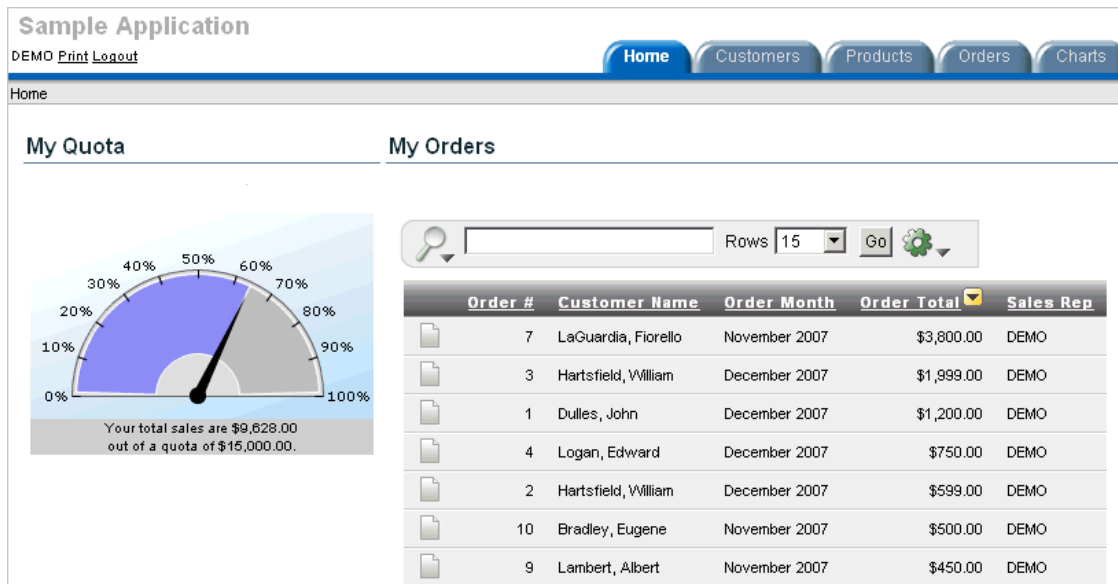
Sample Application

DEMO Print Logout

Home Customers Products Orders Charts

Home

My Quota

0% 10% 20% 30% 40% 50% 60% 70% 80% 90% 100%

Your total sales are $9,628.00 out of a quota of $15,000.00.

My Orders

Rows 15 Go

| | Order # | Customer Name | Order Month | Order Total | Sales Rep |
|---|---|---|---|---|---|
| | 7 | LaGuardia, Fiorello | November 2007 | $3,800.00 | DEMO |
| | 3 | Hartsfield, William | December 2007 | $1,999.00 | DEMO |
| | 1 | Dulles, John | December 2007 | $1,200.00 | DEMO |
| | 4 | Logan, Edward | December 2007 | $750.00 | DEMO |
| | 2 | Hartsfield, William | December 2007 | $599.00 | DEMO |
| | 10 | Bradley, Eugene | November 2007 | $500.00 | DEMO |
| | 9 | Lambert, Albert | November 2007 | $450.00 | DEMO |